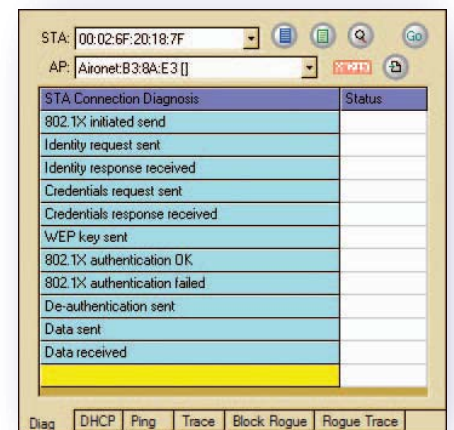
STA: 00:02:6F:20:18:7F

Go

AP: Aironet:B3:8A:E3 []

| STA Connection Diagnosis | Status |
|---|---|
| 802.1X initiated send | |
| Identity request sent | |
| Identity response received | |
| Credentials request sent | |
| Credentials response received | |
| WEP key sent | |
| 802.1X authentication OK | |
| 802.1X authentication failed | |
| De-authentication sent | |
| Data sent | |
| Data received | |
| | |

Diag | DHCP | Ping | Trace | Block Rogue | Rogue Trace